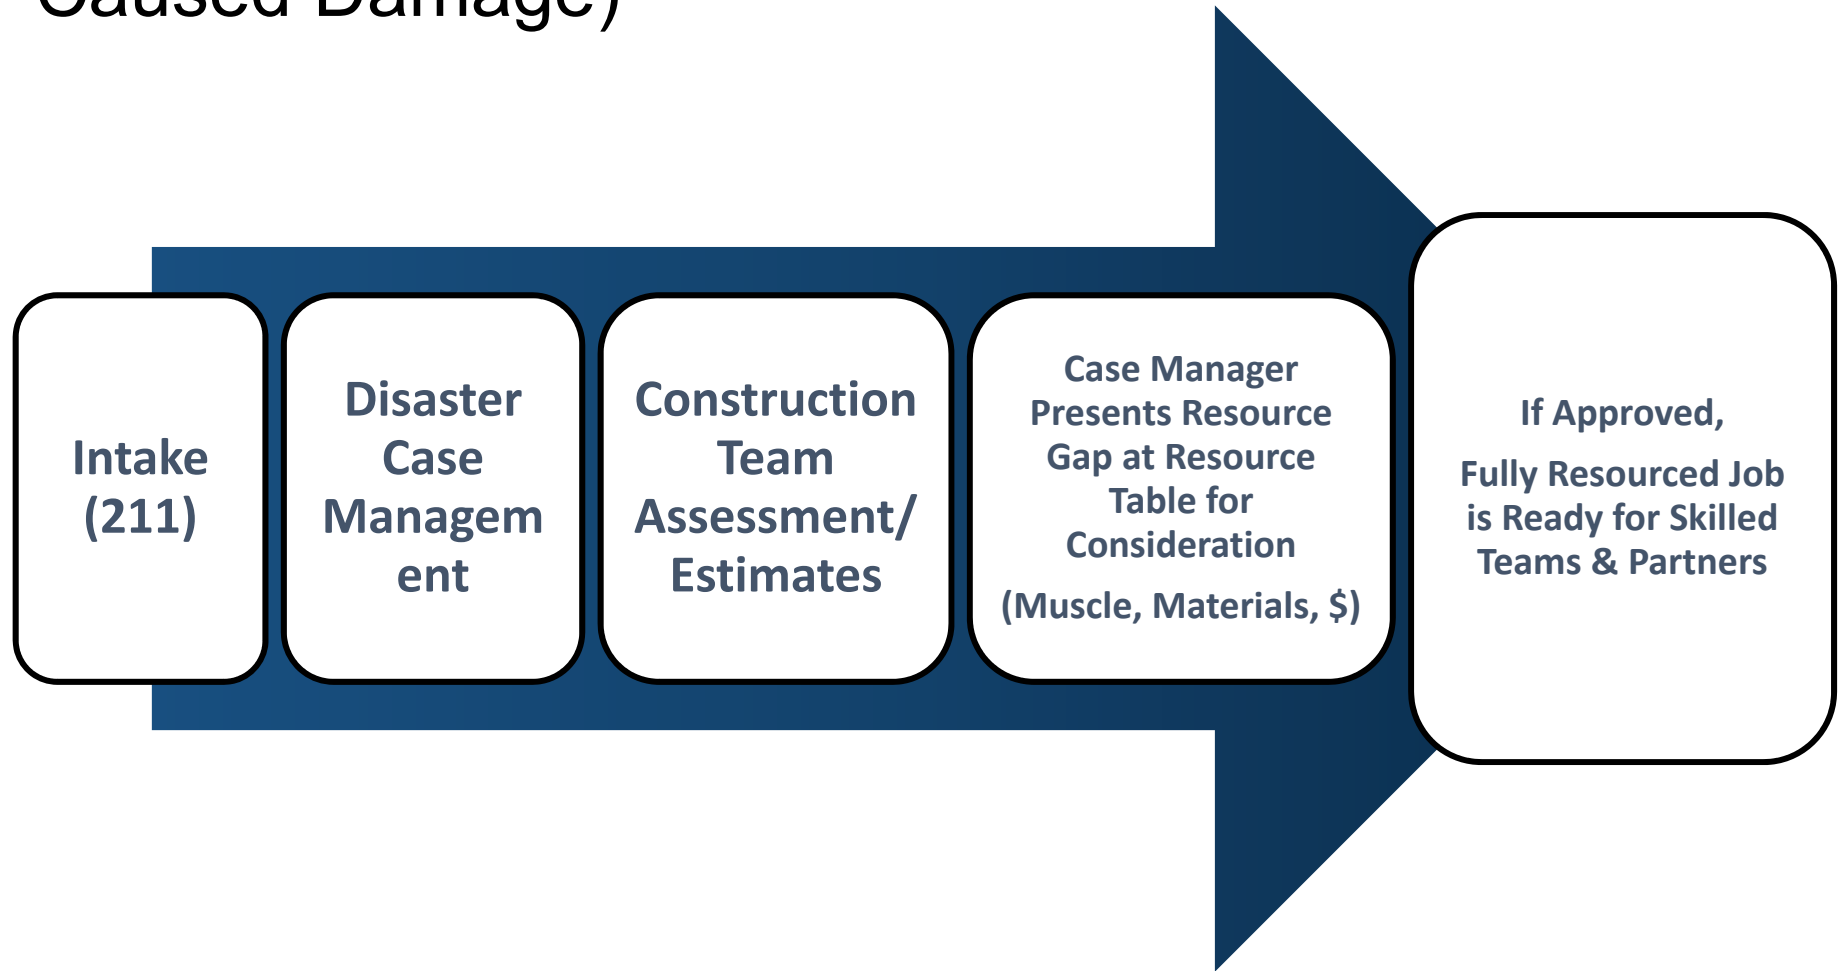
Caused Damage)

Intake (211)

Disaster Case Managem ent

Construction Team Assessment/ Estimates

Case Manager Presents Resource Gap at Resource Table for Consideration

(Muscle, Materials, $)

If Approved,

Fully Resourced Job is Ready for Skilled Teams & Partners